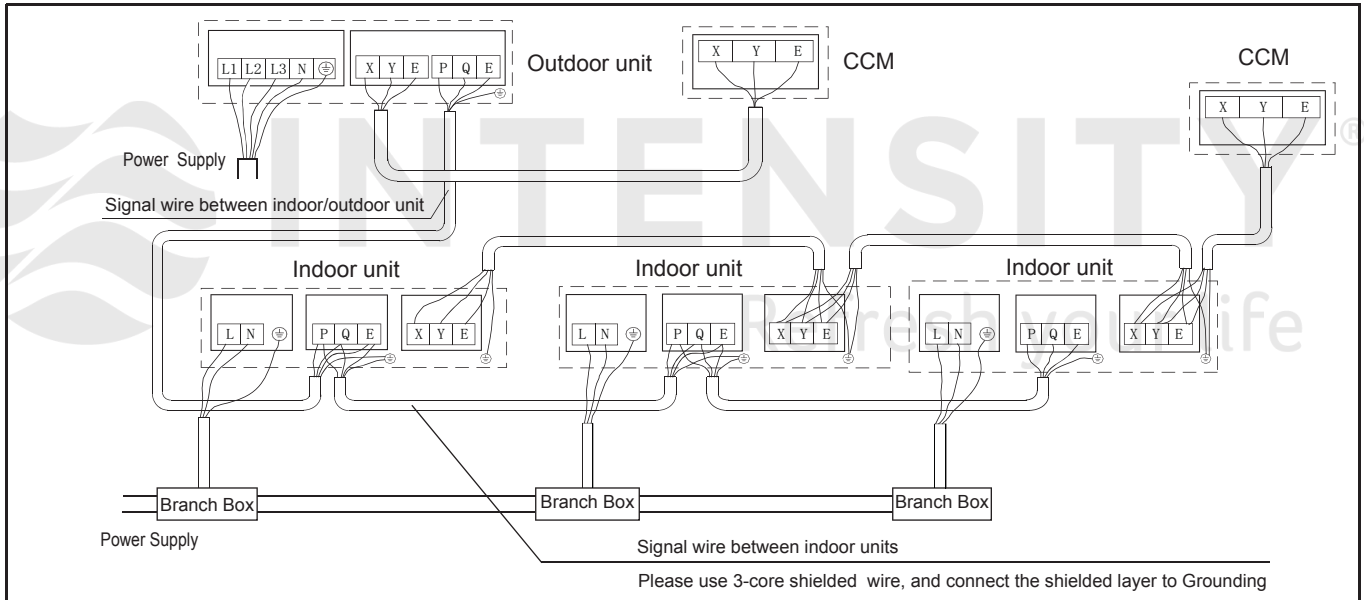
L1 L2 L3 N
X Y E
P Q E
Outdoor unit
X Y E
CCM
CCM
X Y E
INTENSITY®
Power Supply
Signal wire between indoor/outdoor unit
Indoor unit
Indoor unit
Indoor unit
L N
P Q E
X Y E
L N
P Q E
X Y E
Refresh your life
L N
P Q E
X Y E
Branch Box
Branch Box
Branch Box
Power Supply
Signal wire between indoor units
Please use 3-core shielded wire, and connect the shielded layer to Grounding